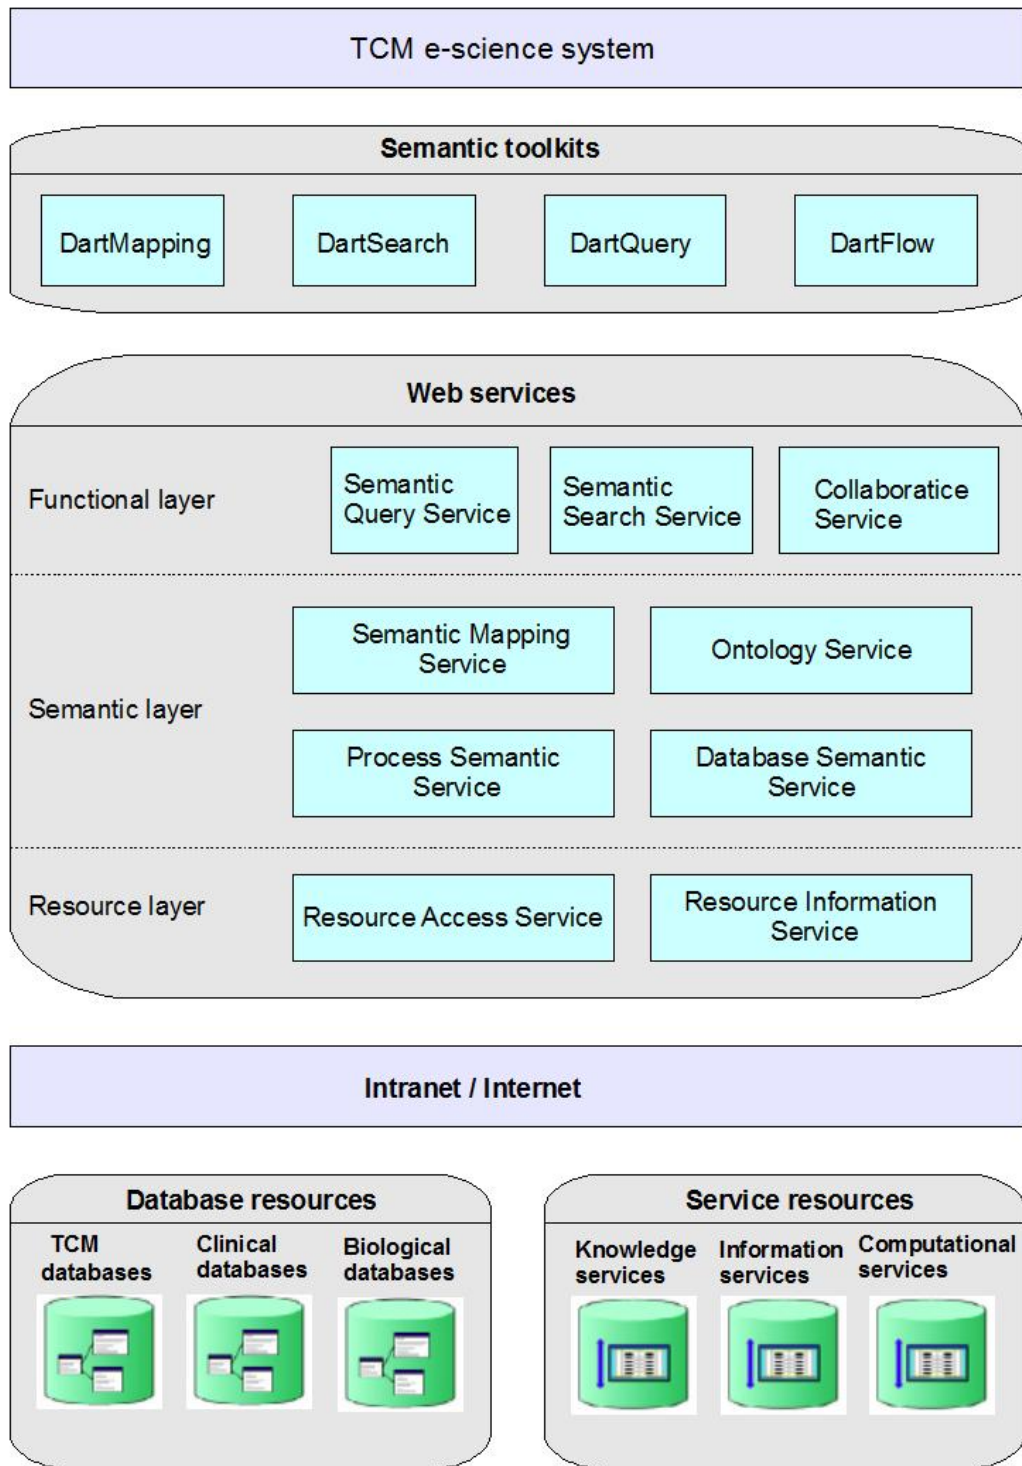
TCM e-science system

Semantic toolkits

DartMapping

DartSearch

DartQuery

DartFlow

Web services

Functional layer

Semantic Query Service

Semantic Search Service

Collaboratice Service

Semantic layer

Semantic Mapping Service

Ontology Service

Process Semantic Service

Database Semantic Service

Resource layer

Resource Access Service

Resource Information Service

Intranet / Internet

Database resources

TCM databases

Clinical databases

Biological databases

Service resources

Knowledge services

Information services

Computational services